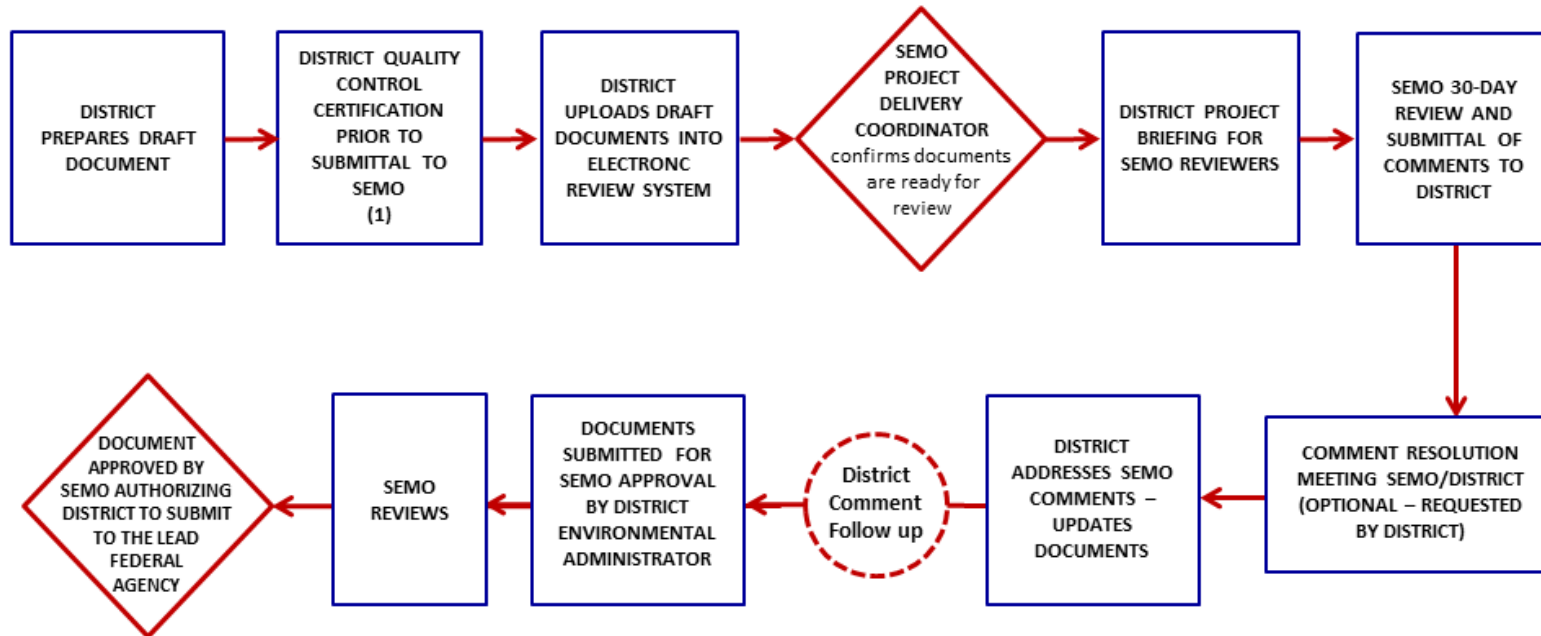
DISTRICT PREPARES DRAFT DOCUMENT

DISTRICT QUALITY CONTROL CERTIFICATION PRIOR TO SUBMITTAL TO SEMO (1)

DISTRICT UPLOADS DRAFT DOCUMENTS INTO ELECTRONC REVIEW SYSTEM

SEMO PROJECT DELIVERY COORDINATOR confirms documents are ready for review

DISTRICT PROJECT BRIEFING FOR SEMO REVIEWERS

SEMO 30-DAY REVIEW AND SUBMITTAL OF COMMENTS TO DISTRICT

COMMENT RESOLUTION MEETING SEMO/DISTRICT (OPTIONAL – REQUESTED BY DISTRICT)

DISTRICT ADDRESSES SEMO COMMENTS – UPDATES DOCUMENTS

District Comment Follow up

DOCUMENTS SUBMITTED FOR SEMO APPROVAL BY DISTRICT ENVIRONMENTAL ADMINISTRATOR

SEMO REVIEWS

DOCUMENT APPROVED BY SEMO AUTHORIZING DISTRICT TO SUBMIT TO THE LEAD FEDERAL AGENCY